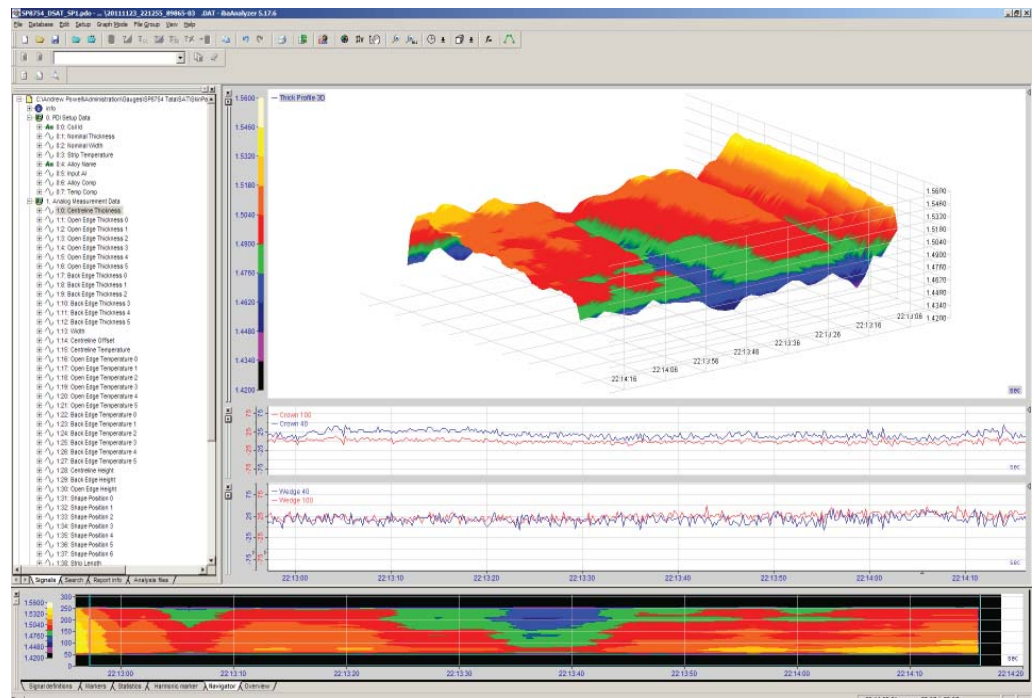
SP8754_DSAT_SP1.pdo - ...\20111123_221255_89865-03 ...DAT - ibaAnalyzer 5.17.6

File Database Edit Setup Graph Mode File Group View Help

C:\Andrew Powell\Administration\Gauges\SP8754 Tata\SAT\SimPa
info
0: PDI Setup Data
0:0: Coil Id
0:1: Nominal Thickness
0:2: Nominal Width
0:3: Strip Temperature
0:4: Alloy Name
0:5: Input AI
0:6: Alloy Comp
0:7: Temp Comp
1: Analog Measurement Data
1:0: Centreline Thickness
1:1: Open Edge Thickness 0
1:2: Open Edge Thickness 1
1:3: Open Edge Thickness 2
1:4: Open Edge Thickness 3
1:5: Open Edge Thickness 4
1:6: Open Edge Thickness 5
1:7: Back Edge Thickness 0
1:8: Back Edge Thickness 1
1:9: Back Edge Thickness 2
1:10: Back Edge Thickness 3
1:11: Back Edge Thickness 4
1:12: Back Edge Thickness 5
1:13: Width
1:14: Centreline Offset
1:15: Centreline Temperature
1:16: Open Edge Temperature 0
1:17: Open Edge Temperature 1
1:18: Open Edge Temperature 2
1:19: Open Edge Temperature 3
1:20: Open Edge Temperature 4
1:21: Open Edge Temperature 5
1:22: Back Edge Temperature 0
1:23: Back Edge Temperature 1
1:24: Back Edge Temperature 2
1:25: Back Edge Temperature 3
1:26: Back Edge Temperature 4
1:27: Back Edge Temperature 5
1:28: Centreline Height
1:29: Back Edge Height
1:30: Open Edge Height
1:31: Shape Position 0
1:32: Shape Position 1
1:33: Shape Position 2
1:34: Shape Position 3
1:35: Shape Position 4
1:36: Shape Position 5
1:37: Shape Position 6
1:38: Strip Length

Signals Search Report info Analysis files

Thick Profile 3D
1.5600
1.5460
1.5320
1.5180
1.5040
1.4900
1.4760
1.4620
1.4480
1.4340
1.4200

1.5600
1.5460
1.5320
1.5180
1.5040
1.4900
1.4760
1.4620
1.4480
1.4340
1.4200

22:13:16
22:13:26
22:13:36
22:13:46
22:13:56
22:14:06
22:14:16
22:13:06
sec

Crown 100
Crown 40
75
50
25
0
-25
-50
-75
sec

Wedge 40
Wedge 100
75
50
25
0
-25
-50
-75
sec

22:13:00 22:13:10 22:13:20 22:13:30 22:13:40 22:13:50 22:14:00 22:14:10

1.5600
1.5320
1.5040
1.4760
1.4480
1.4200
300
250
200
150
100
50
0
22:13:00 22:13:10 22:13:20 22:13:30 22:13:40 22:13:50 22:14:00 22:14:10 22:14:20
sec

Signal definitions Markers Statistics Harmonic marker Navigator Overview